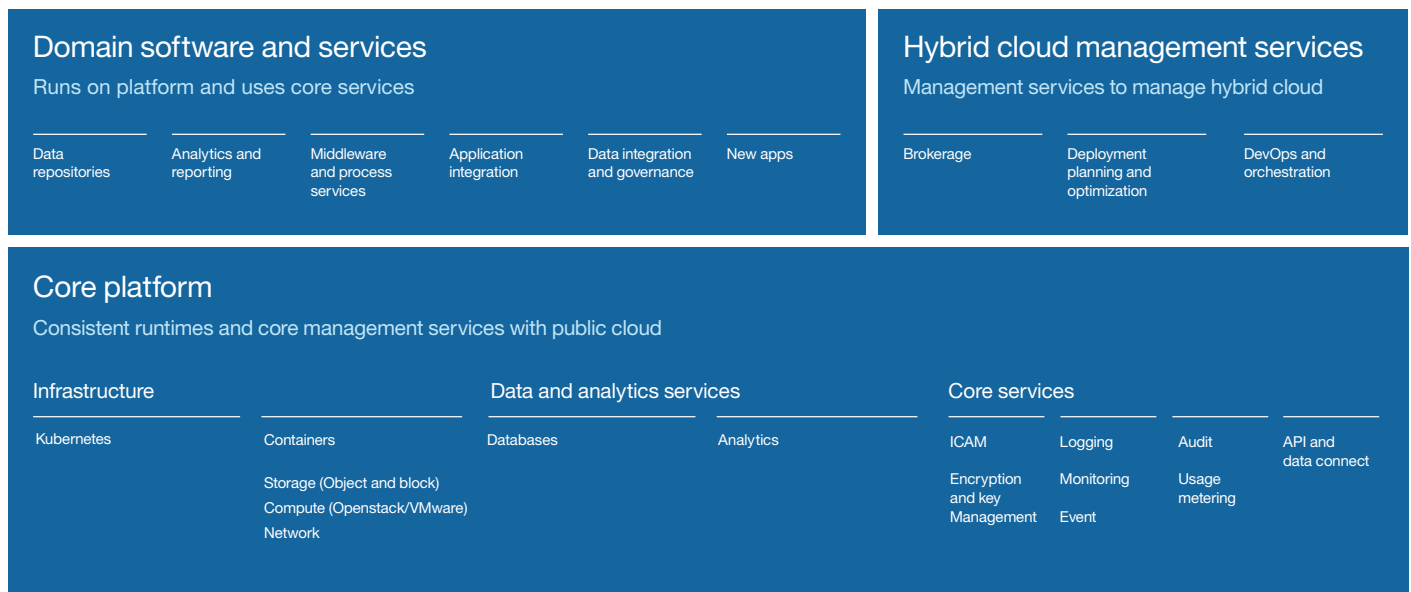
Domain software and services

Runs on platform and uses core services

Data repositories

Analytics and reporting

Middleware and process services

Application integration

Data integration and governance

New apps

Hybrid cloud management services

Management services to manage hybrid cloud

Brokerage

Deployment planning and optimization

DevOps and orchestration

Core platform

Consistent runtimes and core management services with public cloud

Infrastructure

Kubernetes

Containers

Storage (Object and block)

Compute (Openstack/VMware)

Network

Data and analytics services

Databases

Analytics

Core services

ICAM

Encryption and key Management

Logging

Monitoring

Event

Audit

Usage metering

API and data connect